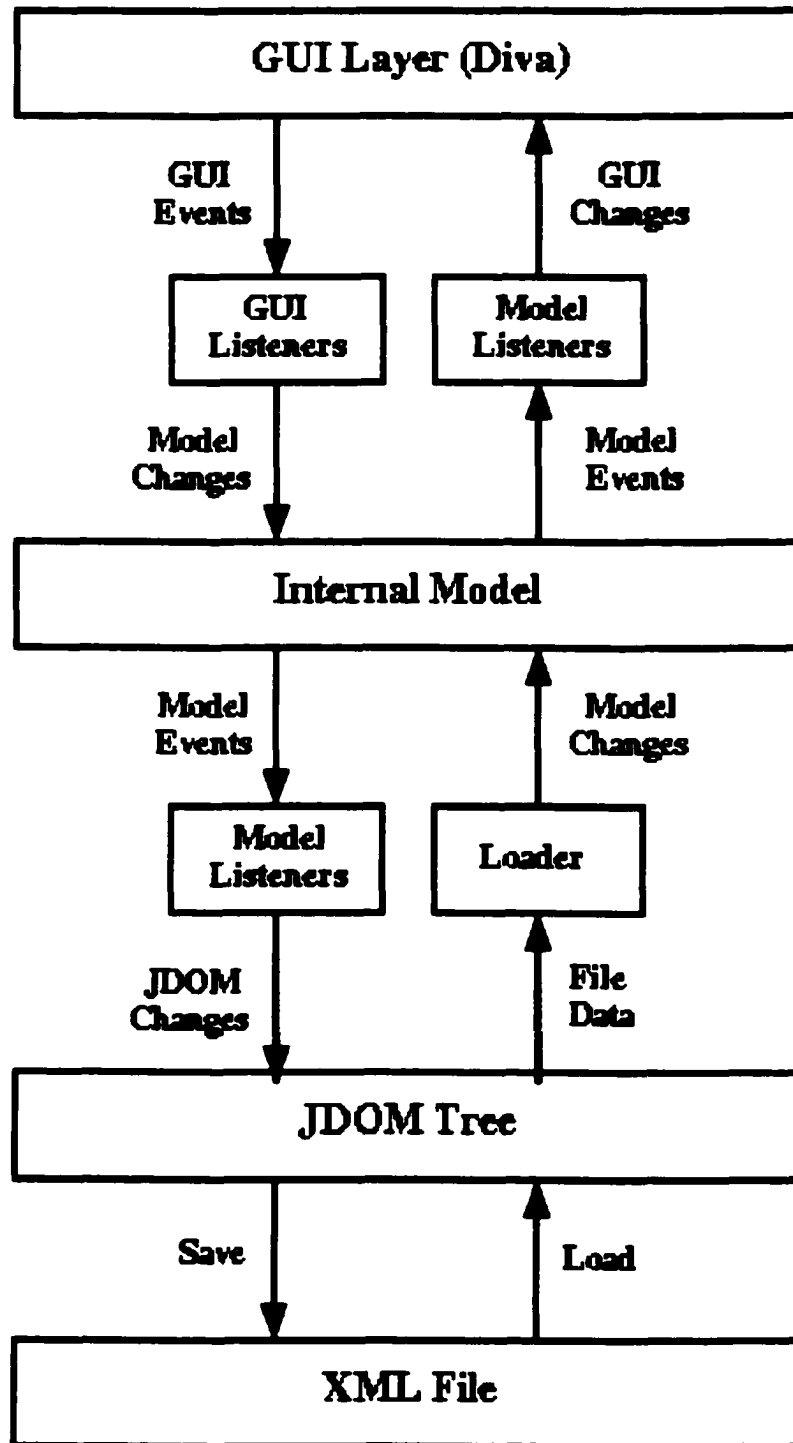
GUI Layer (Diva)

GUI Events

GUI Changes

GUI Listeners

Model Listeners

Model Changes

Model Events

Internal Model

Model Events

Model Changes

Model Listeners

Loader

JDOM Changes

File Data

JDOM Tree

Save

Load

XML File